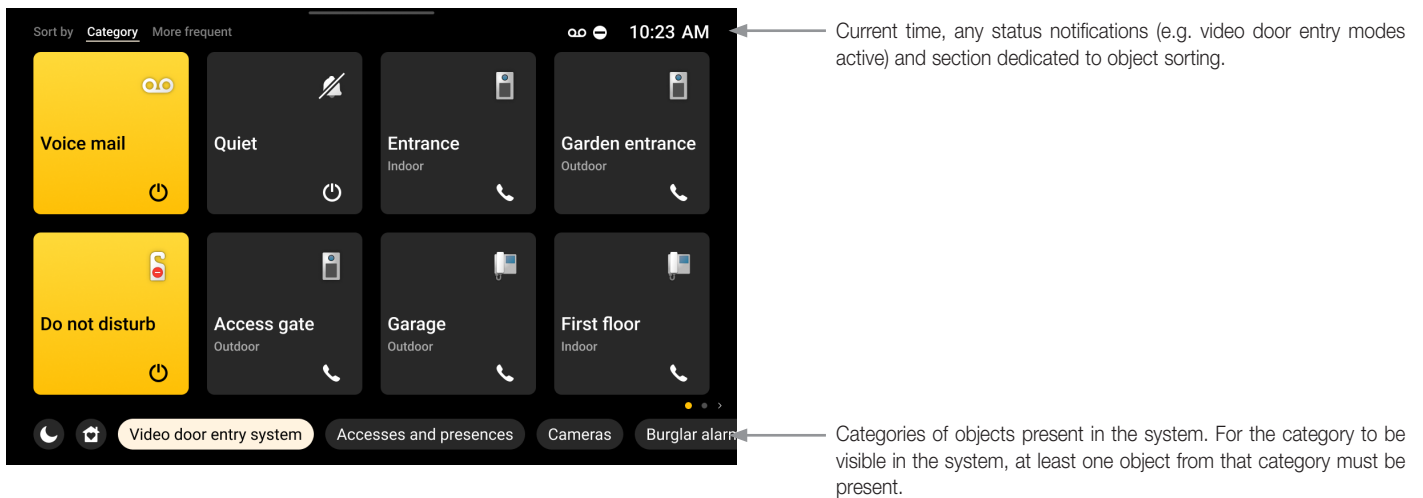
Sort by Category More frequent

10:23 AM

Current time, any status notifications (e.g. video door entry modes active) and section dedicated to object sorting.

Voice mail

Quiet

Entrance
Indoor

Garden entrance
Outdoor

Do not disturb

Access gate
Outdoor

Garage
Outdoor

First floor
Indoor

Video door entry system

Accesses and presences

Cameras

Burglar alarm

Categories of objects present in the system. For the category to be visible in the system, at least one object from that category must be present.